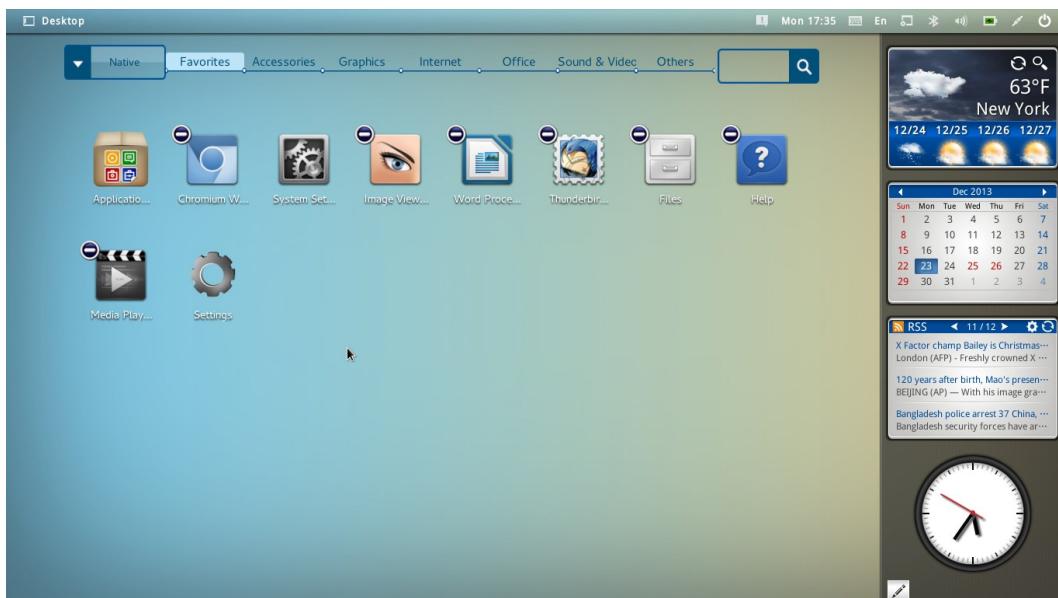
Desktop

Mon 17:35 En

Native Favorites Accessories Graphics Internet Office Sound & Video Others

Applicatio... Chromium W... System Set... Image View... Word Proce... Thunderbir... Files Help

Media Play... Settings

63°F
New York
12/24 12/25 12/26 12/27

Dec 2013

| Sun | Mon | Tue | Wed | Thu | Fri | Sat |
|---|---|---|---|---|---|---|
| 1 | 2 | 3 | 4 | 5 | 6 | 7 |
| 8 | 9 | 10 | 11 | 12 | 13 | 14 |
| 15 | 16 | 17 | 18 | 19 | 20 | 21 |
| 22 | 23 | 24 | 25 | 26 | 27 | 28 |
| 29 | 30 | 31 | 1 | 2 | 3 | 4 |

RSS 11/12

X Factor champ Bailey is Christmas···
London (AFP) - Freshly crowned X ···

120 years after birth, Mao's presen···
BEIJING (AP) — With his image gra···

Bangladesh police arrest 37 China, ···
Bangladesh security forces have ar···